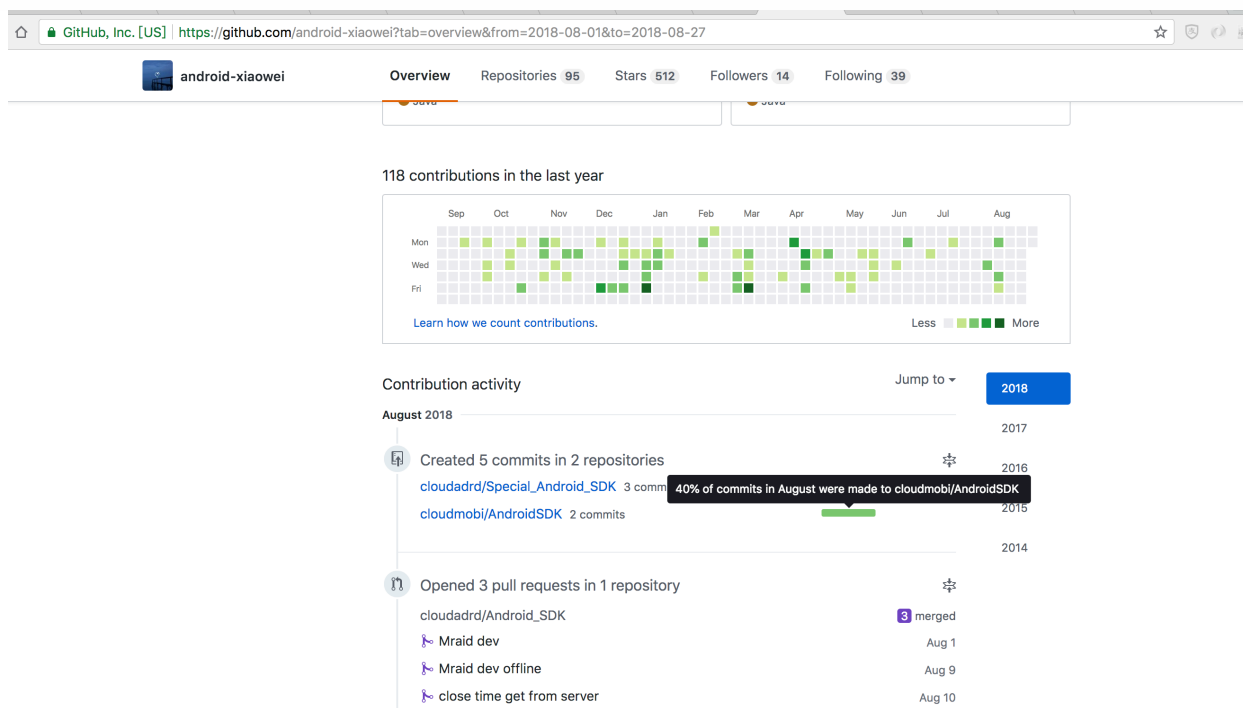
GitHub, Inc. [US] | https://github.com/android-xiaowei?tab=overview&from=2018-08-01&to=2018-08-27

android-xiaowei

Overview Repositories 95 Stars 512 Followers 14 Following 39

Java

Java

118 contributions in the last year

Sep Oct Nov Dec Jan Feb Mar Apr May Jun Jul Aug

Mon

Wed

Fri

Learn how we count contributions.

Less More

Contribution activity

Jump to

2018

2017

2016

2015

2014

August 2018

Created 5 commits in 2 repositories

cloudadrd/Special_Android_SDK 3 comm

40% of commits in August were made to cloudmobi/AndroidSDK

cloudmobi/AndroidSDK 2 commits

Opened 3 pull requests in 1 repository

cloudadrd/Android_SDK

3 merged

Mraid dev Aug 1

Mraid dev offline Aug 9

close time get from server Aug 10